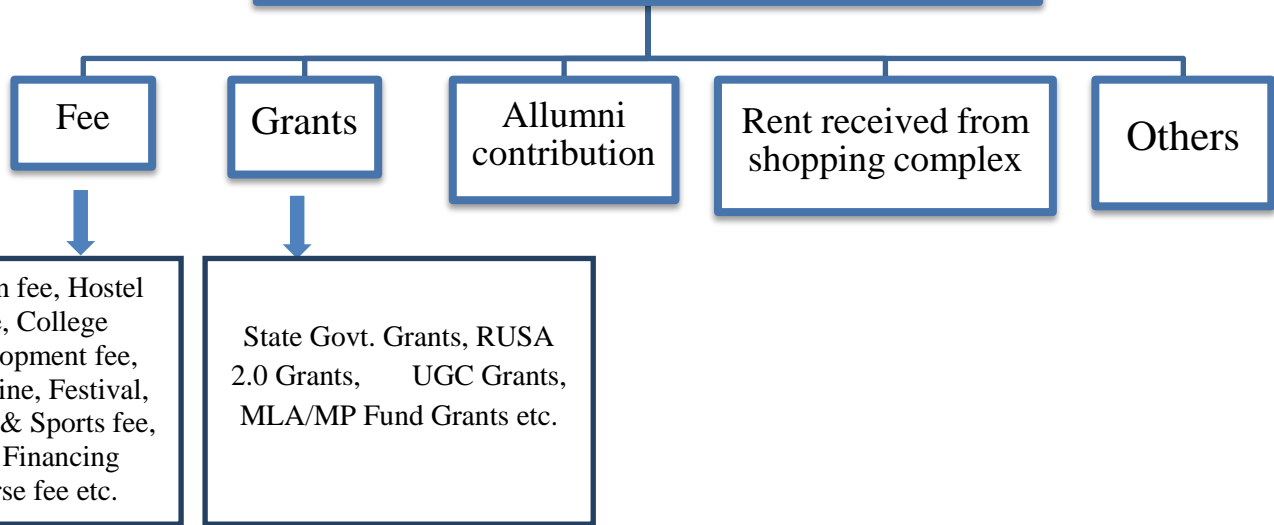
Fee

Grants

Allumni contribution

Rent received from shopping complex

Others

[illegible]n fee, Hostel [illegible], College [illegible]opment fee, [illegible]ine, Festival, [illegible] & Sports fee, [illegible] Financing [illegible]rse fee etc.

State Govt. Grants, RUSA 2.0 Grants, UGC Grants, MLA/MP Fund Grants etc.